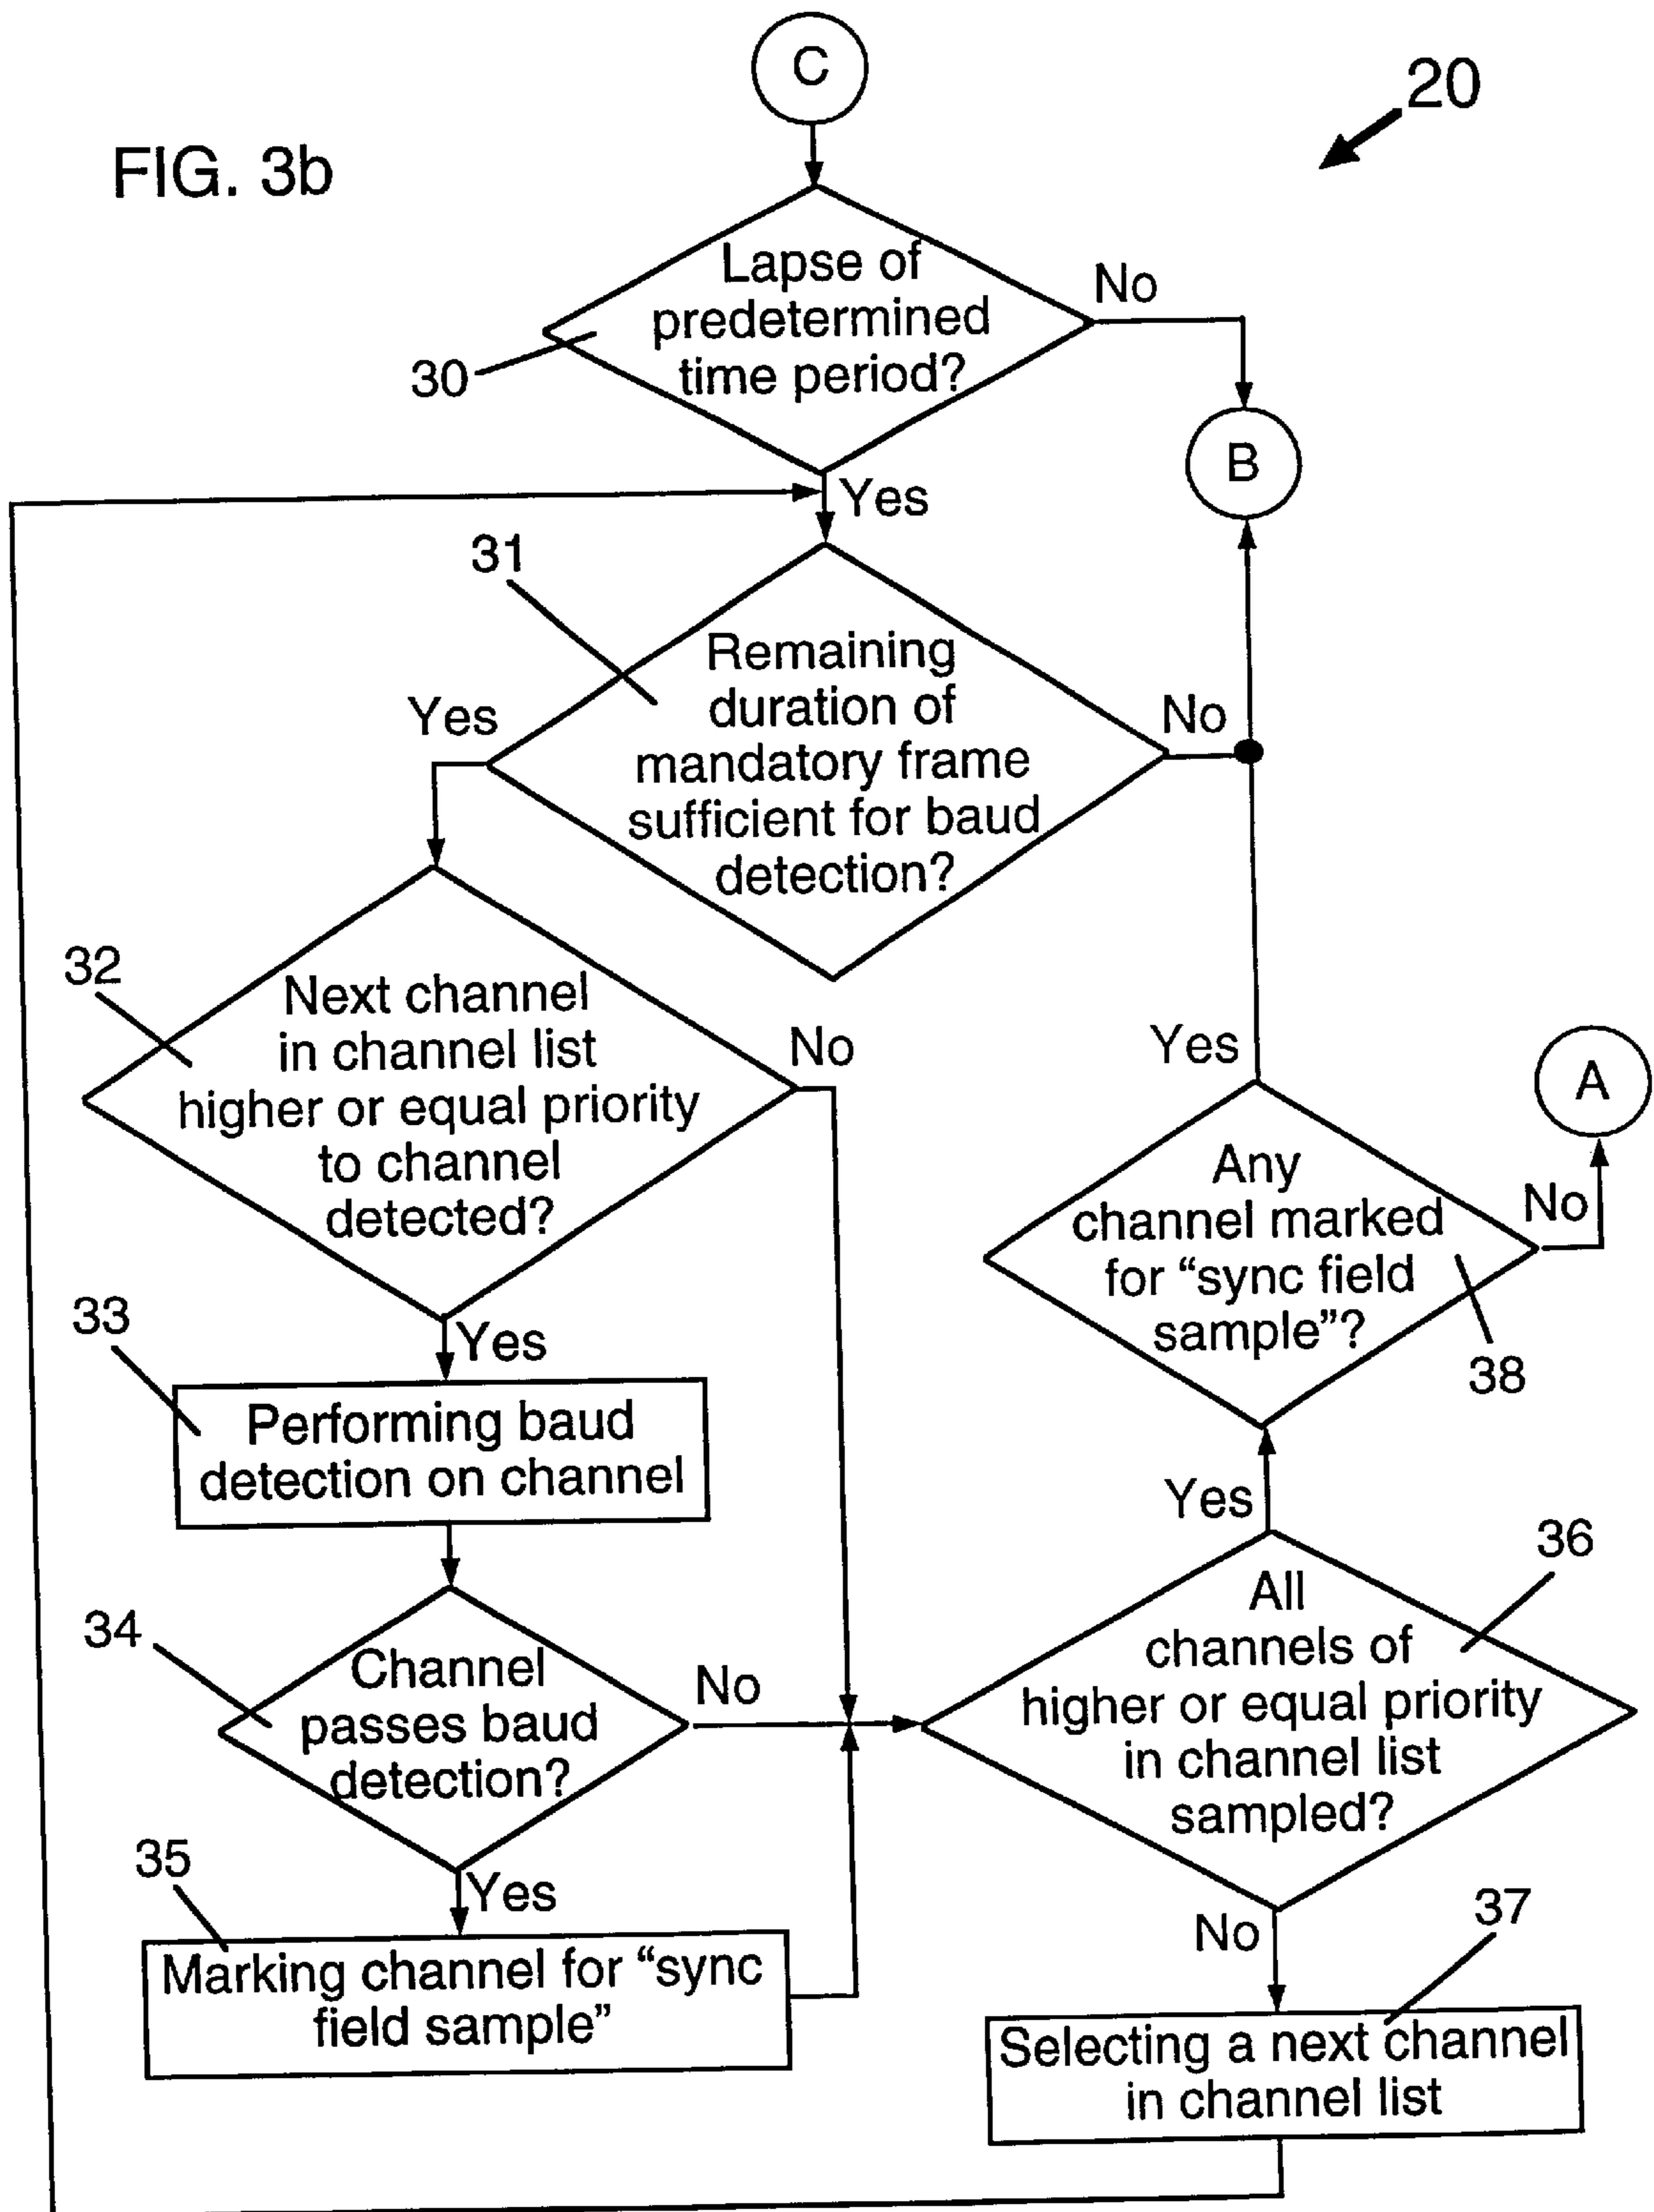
C

20

FIG. 3b

Lapse of predetermined time period?

30

No

B

Yes

31

Remaining duration of mandatory frame sufficient for baud detection?

Yes

No

32

Next channel in channel list higher or equal priority to channel detected?

No

Yes

A

Any channel marked for “sync field sample”?

No

38

Yes

33

Performing baud detection on channel

34

Channel passes baud detection?

No

Yes

36

All channels of higher or equal priority in channel list sampled?

35

Yes

Marking channel for “sync field sample”

No

37

Selecting a next channel in channel list